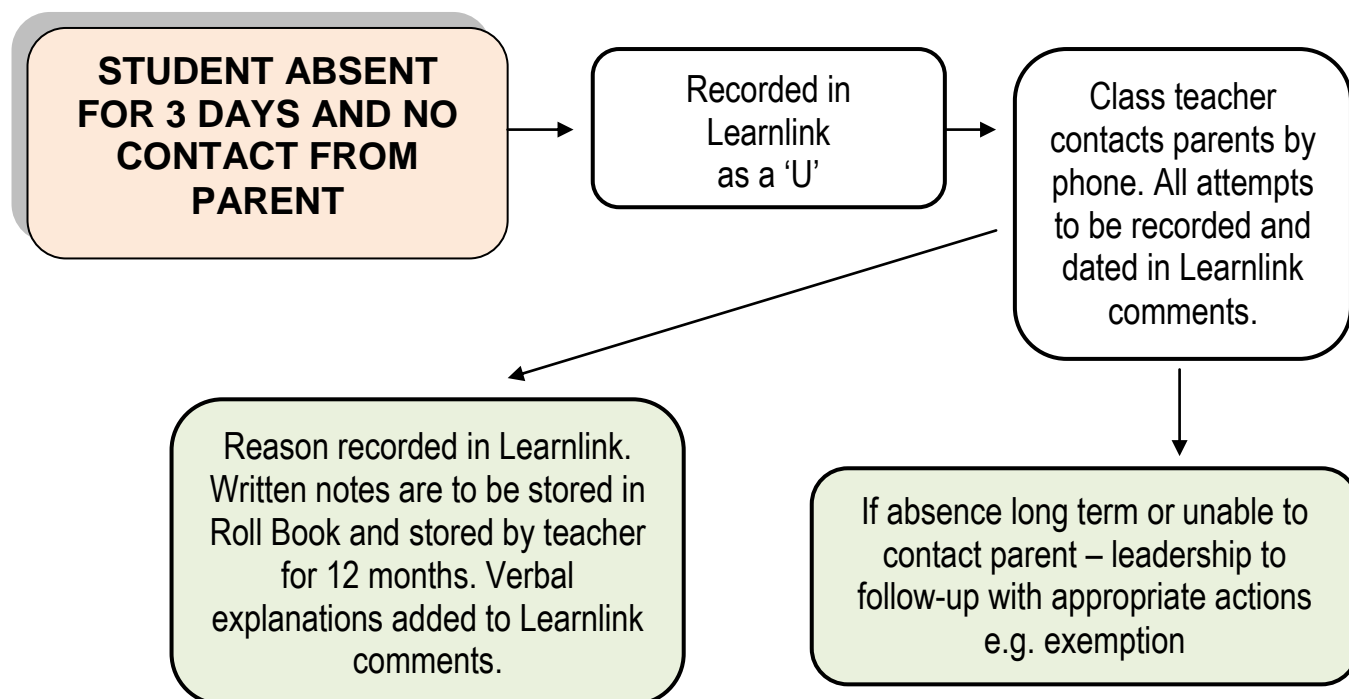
STUDENT ABSENT FOR 3 DAYS AND NO CONTACT FROM PARENT

Recorded in Learnlink as a 'U'

Class teacher contacts parents by phone. All attempts to be recorded and dated in Learnlink comments.

Reason recorded in Learnlink. Written notes are to be stored in Roll Book and stored by teacher for 12 months. Verbal explanations added to Learnlink comments.

If absence long term or unable to contact parent – leadership to follow-up with appropriate actions e.g. exemption